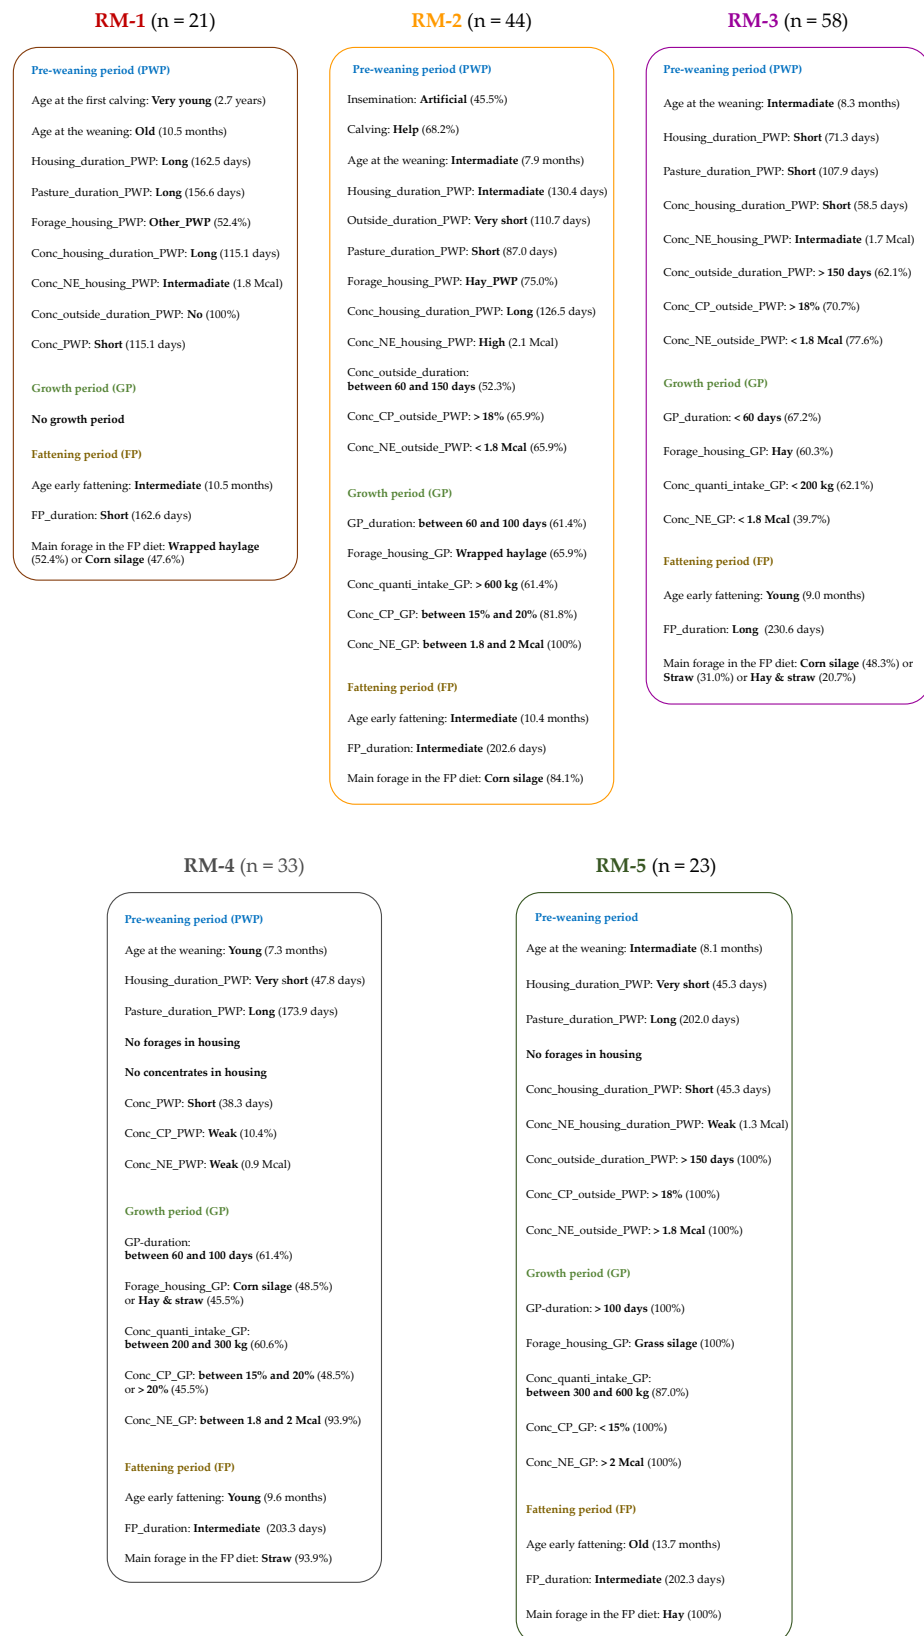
RM-1 (n = 21)

Pre-weaning period (PWP)

Age at the first calving: Very young (2.7 years)

Age at the weaning: Old (10.5 months)

Housing_duration_PWP: Long (162.5 days)

Pasture_duration_PWP: Long (156.6 days)

Forage_housing_PWP: Other_PWP (52.4%)

Conc_housing_duration_PWP: Long (115.1 days)

Conc_NE_housing_PWP: Intermadiate (1.8 Mcal)

Conc_outside_duration_PWP: No (100%)

Conc_PWP: Short (115.1 days)

Growth period (GP)

No growth period

Fattening period (FP)

Age early fattening: Intermediate (10.5 months)

FP_duration: Short (162.6 days)

Main forage in the FP diet: Wrapped haylage (52.4%) or Corn silage (47.6%)

RM-2 (n = 44)

Pre-weaning period (PWP)

Insemination: Artificial (45.5%)

Calving: Help (68.2%)

Age at the weaning: Intermadiate (7.9 months)

Housing_duration_PWP: Intermadiate (130.4 days)

Outside_duration_PWP: Very short (110.7 days)

Pasture_duration_PWP: Short (87.0 days)

Forage_housing_PWP: Hay_PWP (75.0%)

Conc_housing_duration_PWP: Long (126.5 days)

Conc_NE_housing_PWP: High (2.1 Mcal)

Conc_outside_duration: between 60 and 150 days (52.3%)

Conc_CP_outside_PWP: > 18% (65.9%)

Conc_NE_outside_PWP: < 1.8 Mcal (65.9%)

Growth period (GP)

GP_duration: between 60 and 100 days (61.4%)

Forage_housing_GP: Wrapped haylage (65.9%)

Conc_quanti_intake_GP: > 600 kg (61.4%)

Conc_CP_GP: between 15% and 20% (81.8%)

Conc_NE_GP: between 1.8 and 2 Mcal (100%)

Fattening period (FP)

Age early fattening: Intermediate (10.4 months)

FP_duration: Intermediate (202.6 days)

Main forage in the FP diet: Corn silage (84.1%)

RM-3 (n = 58)

Pre-weaning period (PWP)

Age at the weaning: Intermadiate (8.3 months)

Housing_duration_PWP: Short (71.3 days)

Pasture_duration_PWP: Short (107.9 days)

Conc_housing_duration_PWP: Short (58.5 days)

Conc_NE_housing_PWP: Intermadiate (1.7 Mcal)

Conc_outside_duration_PWP: > 150 days (62.1%)

Conc_CP_outside_PWP: > 18% (70.7%)

Conc_NE_outside_PWP: < 1.8 Mcal (77.6%)

Growth period (GP)

GP_duration: < 60 days (67.2%)

Forage_housing_GP: Hay (60.3%)

Conc_quanti_intake_GP: < 200 kg (62.1%)

Conc_NE_GP: < 1.8 Mcal (39.7%)

Fattening period (FP)

Age early fattening: Young (9.0 months)

FP_duration: Long (230.6 days)

Main forage in the FP diet: Corn silage (48.3%) or Straw (31.0%) or Hay & straw (20.7%)

RM-4 (n = 33)

Pre-weaning period (PWP)

Age at the weaning: Young (7.3 months)

Housing_duration_PWP: Very short (47.8 days)

Pasture_duration_PWP: Long (173.9 days)

No forages in housing

No concentrates in housing

Conc_PWP: Short (38.3 days)

Conc_CP_PWP: Weak (10.4%)

Conc_NE_PWP: Weak (0.9 Mcal)

Growth period (GP)

GP-duration: between 60 and 100 days (61.4%)

Forage_housing_GP: Corn silage (48.5%) or Hay & straw (45.5%)

Conc_quanti_intake_GP: between 200 and 300 kg (60.6%)

Conc_CP_GP: between 15% and 20% (48.5%) or > 20% (45.5%)

Conc_NE_GP: between 1.8 and 2 Mcal (93.9%)

Fattening period (FP)

Age early fattening: Young (9.6 months)

FP_duration: Intermediate (203.3 days)

Main forage in the FP diet: Straw (93.9%)

RM-5 (n = 23)

Pre-weaning period

Age at the weaning: Intermadiate (8.1 months)

Housing_duration_PWP: Very short (45.3 days)

Pasture_duration_PWP: Long (202.0 days)

No forages in housing

Conc_housing_duration_PWP: Short (45.3 days)

Conc_NE_housing_duration_PWP: Weak (1.3 Mcal)

Conc_outside_duration_PWP: > 150 days (100%)

Conc_CP_outside_PWP: > 18% (100%)

Conc_NE_outside_PWP: > 1.8 Mcal (100%)

Growth period (GP)

GP-duration: > 100 days (100%)

Forage_housing_GP: Grass silage (100%)

Conc_quanti_intake_GP: between 300 and 600 kg (87.0%)

Conc_CP_GP: < 15% (100%)

Conc_NE_GP: > 2 Mcal (100%)

Fattening period (FP)

Age early fattening: Old (13.7 months)

FP_duration: Intermediate (202.3 days)

Main forage in the FP diet: Hay (100%)